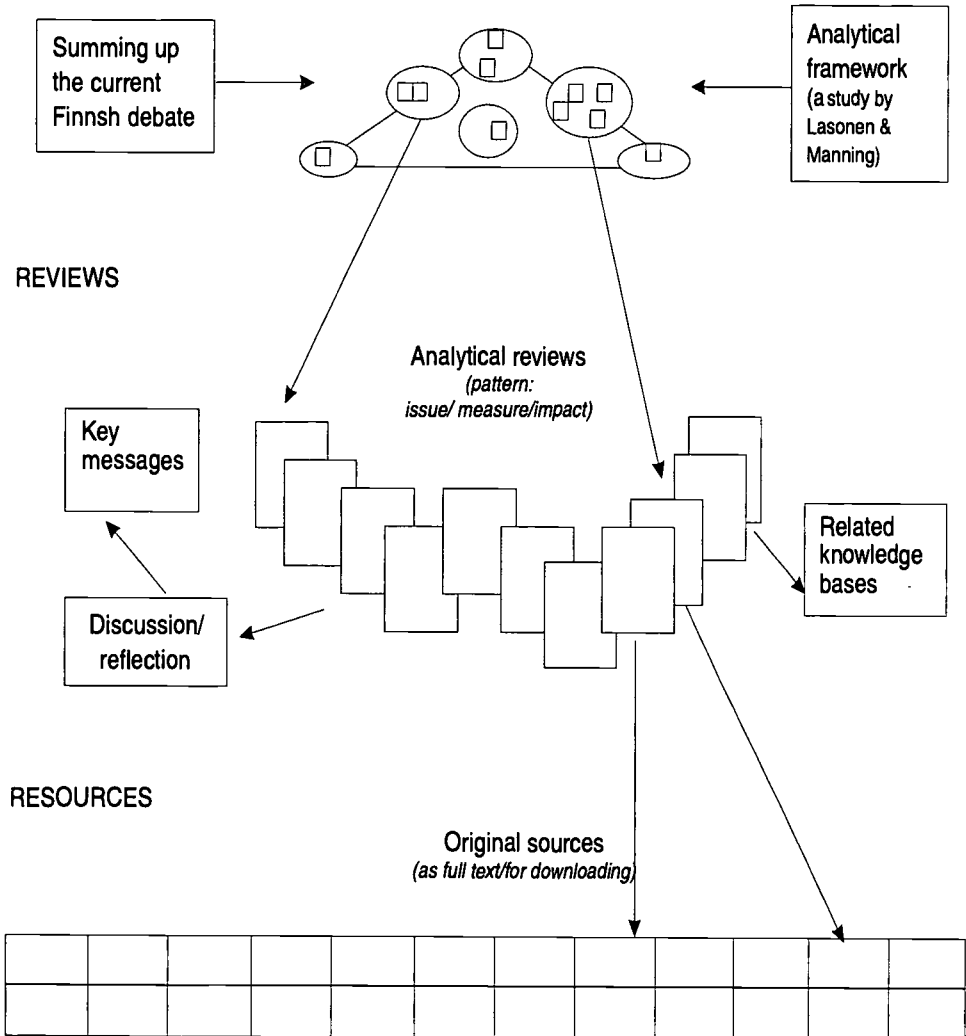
Summing up the current Finnsh debate

Analytical framework (a study by Lasonen & Manning)

REVIEWS

Analytical reviews (pattern: issue/ measure/impact)

Key messages

Related knowledge bases

Discussion/ reflection

RESOURCES

Original sources (as full text/for downloading)